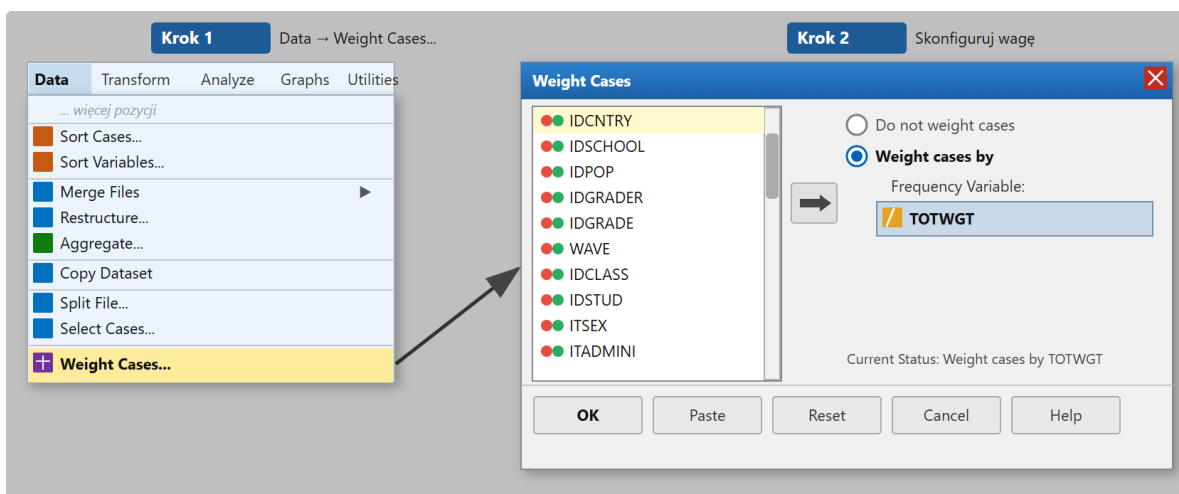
Krok 1 Data → Weight Cases...

Krok 2 Skonfiguruj wagę

Data Transform Analyze Graphs Utilities

... więcej pozycji
Sort Cases...
Sort Variables...
Merge Files
Restructure...
Aggregate...
Copy Dataset
Split File...
Select Cases...
Weight Cases...

Weight Cases

IDCNTRY
IDSCHOOL
IDPOP
IDGRADER
IDGRADE
WAVE
IDCLASS
IDSTUD
ITSEX
ITADMINI

Do not weight cases
Weight cases by
Frequency Variable:
TOTWGT

Current Status: Weight cases by TOTWGT

OK Paste Reset Cancel Help